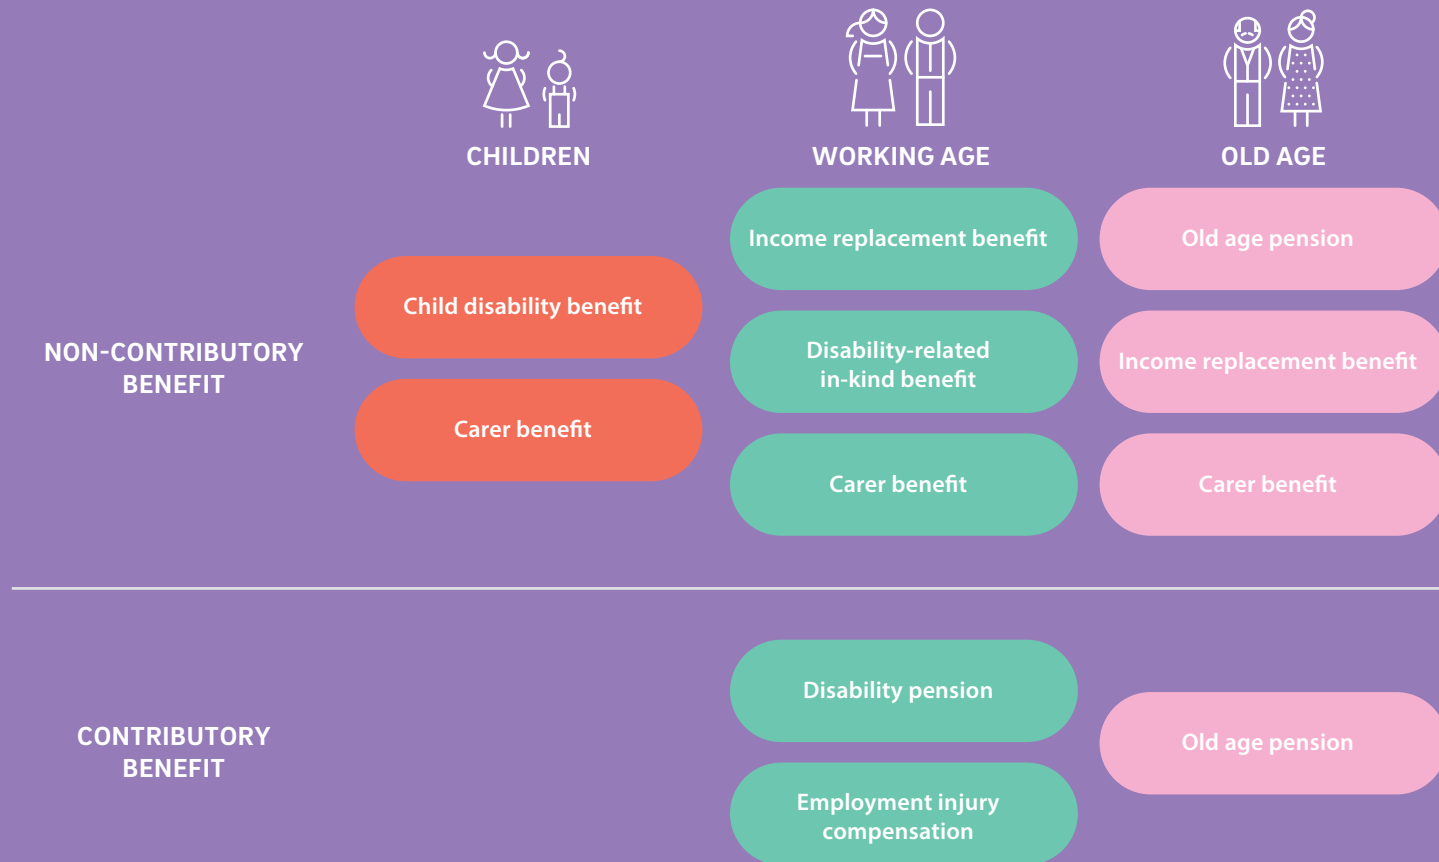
CHILDREN

WORKING AGE

OLD AGE

NON-CONTRIBUTORY BENEFIT

Child disability benefit

Carer benefit

Income replacement benefit

Disability-related in-kind benefit

Carer benefit

Old age pension

Income replacement benefit

Carer benefit

CONTRIBUTORY BENEFIT

Disability pension

Employment injury compensation

Old age pension